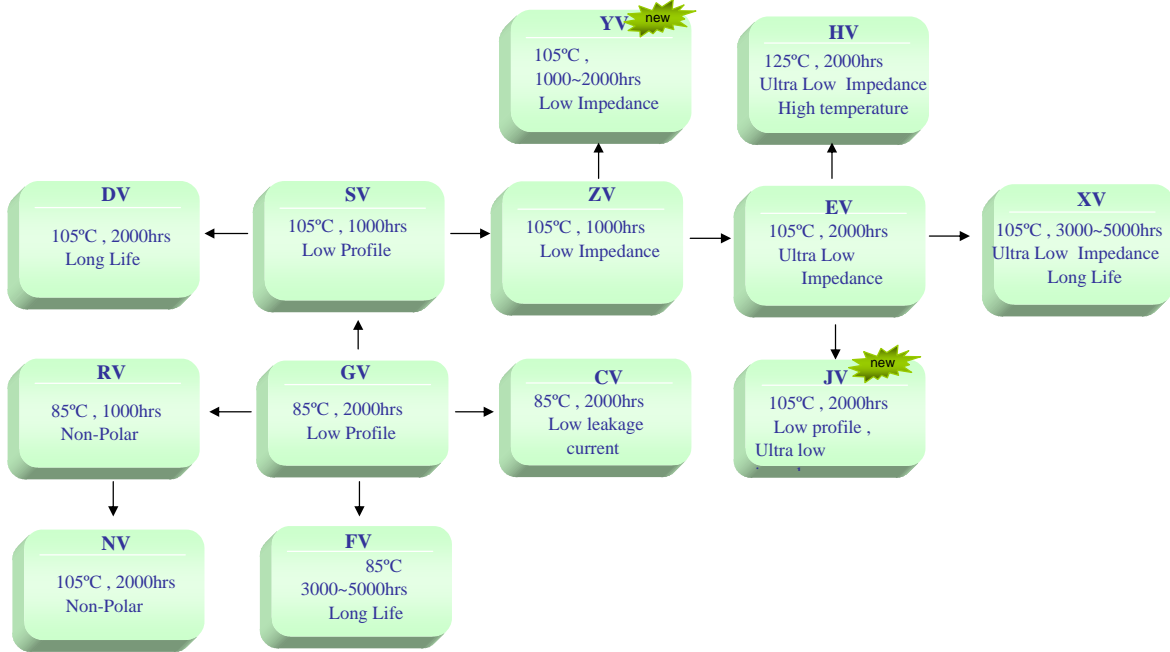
YV new
105ºC ,
1000~2000hrs
Low Impedance

HV
125ºC , 2000hrs
Ultra Low Impedance
High temperature

DV
105ºC , 2000hrs
Long Life

SV
105ºC , 1000hrs
Low Profile

ZV
105ºC , 1000hrs
Low Impedance

EV
105ºC , 2000hrs
Ultra Low
Impedance

XV
105ºC , 3000~5000hrs
Ultra Low Impedance
Long Life

RV
85ºC , 1000hrs
Non-Polar

GV
85ºC , 2000hrs
Low Profile

CV
85ºC , 2000hrs
Low leakage
current

JV new
105ºC , 2000hrs
Low profile ,
Ultra low
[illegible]

NV
105ºC , 2000hrs
Non-Polar

FV
85ºC
3000~5000hrs
Long Life